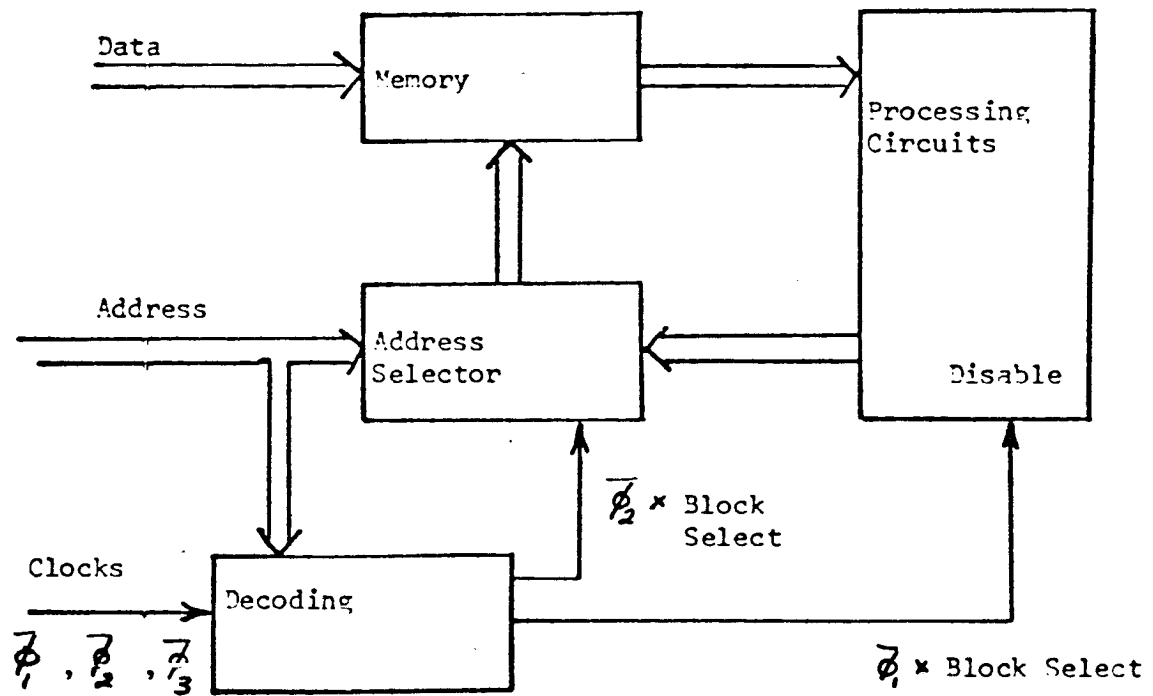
Data

Memory

Processing Circuits

Address

Address Selector

Disable

$\overline{\phi_2}$ × Block Select

Clocks

Decoding

$\overline{\phi_1}$ , $\overline{\phi_2}$ , $\overline{\phi_3}$

$\overline{\phi_1}$ × Block Select